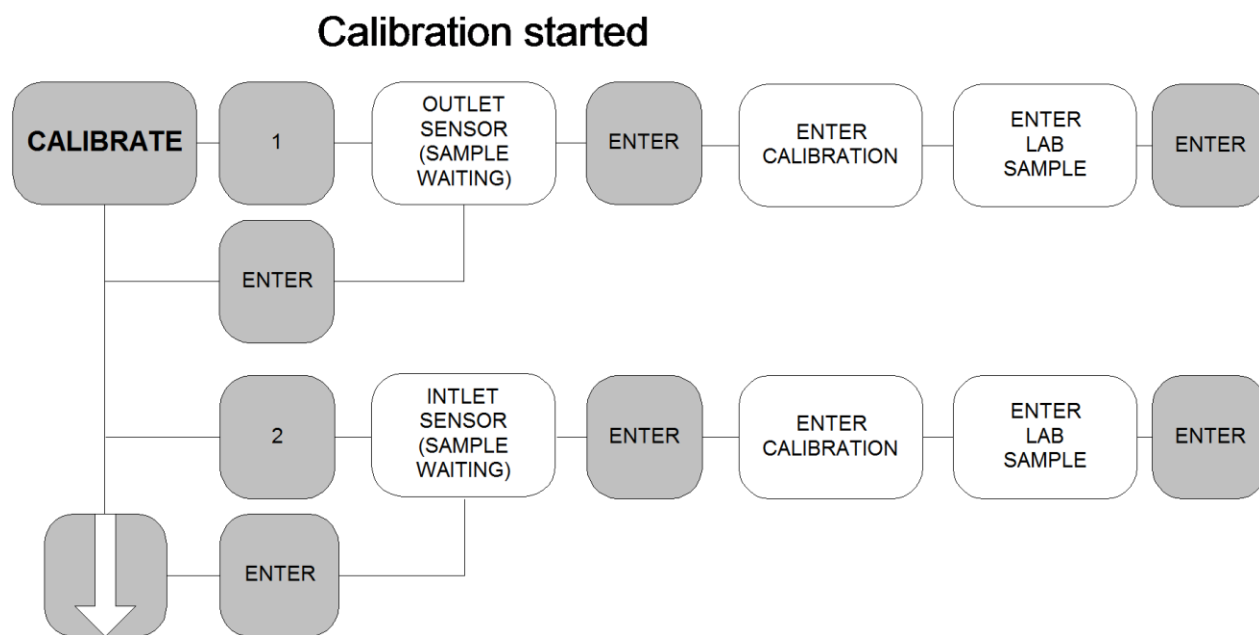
Calibration started

CALIBRATE

1

OUTLET SENSOR (SAMPLE WAITING)

ENTER

ENTER CALIBRATION

ENTER LAB SAMPLE

ENTER

ENTER

2

INTLET SENSOR (SAMPLE WAITING)

ENTER

ENTER CALIBRATION

ENTER LAB SAMPLE

ENTER

ENTER